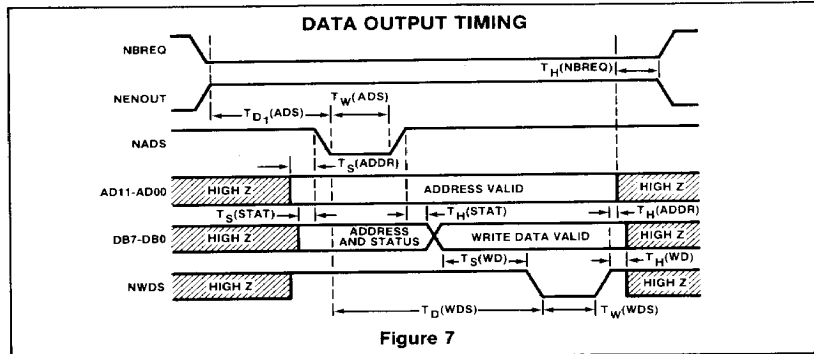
DATA OUTPUT TIMING

NBREQ

$T_H(NBREQ)$

NENOUT

$T_{D1}(ADS)$

$T_W(ADS)$

NADS

$T_S(ADDR)$

AD11-AD00

HIGH Z

ADDRESS VALID

HIGH Z

$T_S(STAT)$

$T_H(STAT)$

$T_H(ADDR)$

DB7-DB0

HIGH Z

ADDRESS AND STATUS

WRITE DATA VALID

HIGH Z

$T_S(WD)$

$T_H(WD)$

NWDS

HIGH Z

HIGH Z

$T_D(WDS)$

$T_W(WDS)$

Figure 7